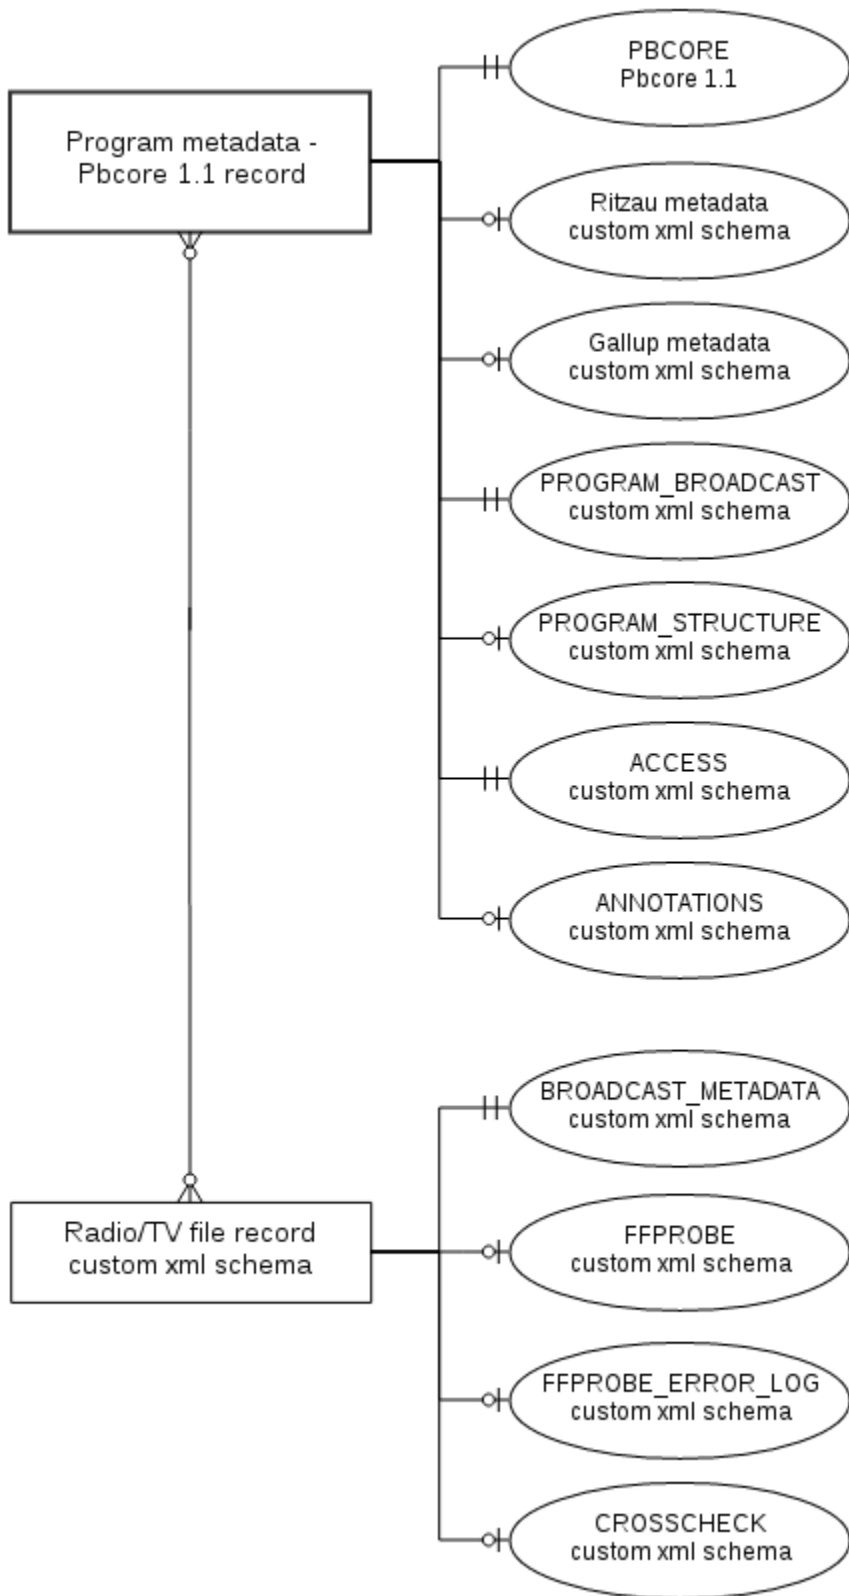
Program metadata - Pbcore 1.1 record

PBCORE
Pbcore 1.1

Ritzau metadata
custom xml schema

Gallup metadata
custom xml schema

PROGRAM_BROADCAST
custom xml schema

PROGRAM_STRUCTURE
custom xml schema

ACCESS
custom xml schema

ANNOTATIONS
custom xml schema

BROADCAST_METADATA
custom xml schema

Radio/TV file record
custom xml schema

FFPROBE
custom xml schema

FFPROBE_ERROR_LOG
custom xml schema

CROSSCHECK
custom xml schema